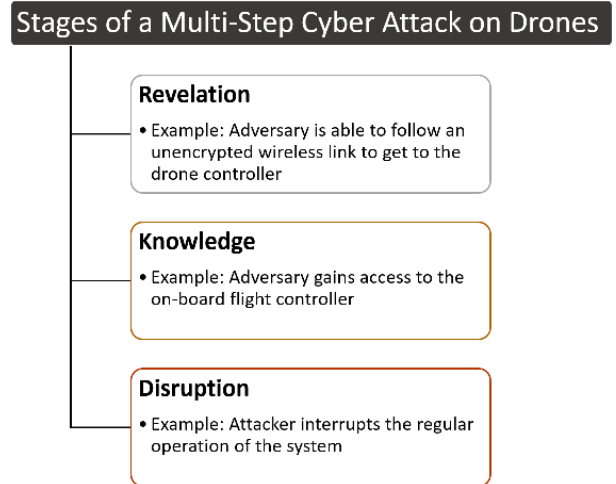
Stages of a Multi-Step Cyber Attack on Drones

Revelation

• Example: Adversary is able to follow an unencrypted wireless link to get to the drone controller

Knowledge

• Example: Adversary gains access to the on-board flight controller

Disruption

• Example: Attacker interrupts the regular operation of the system